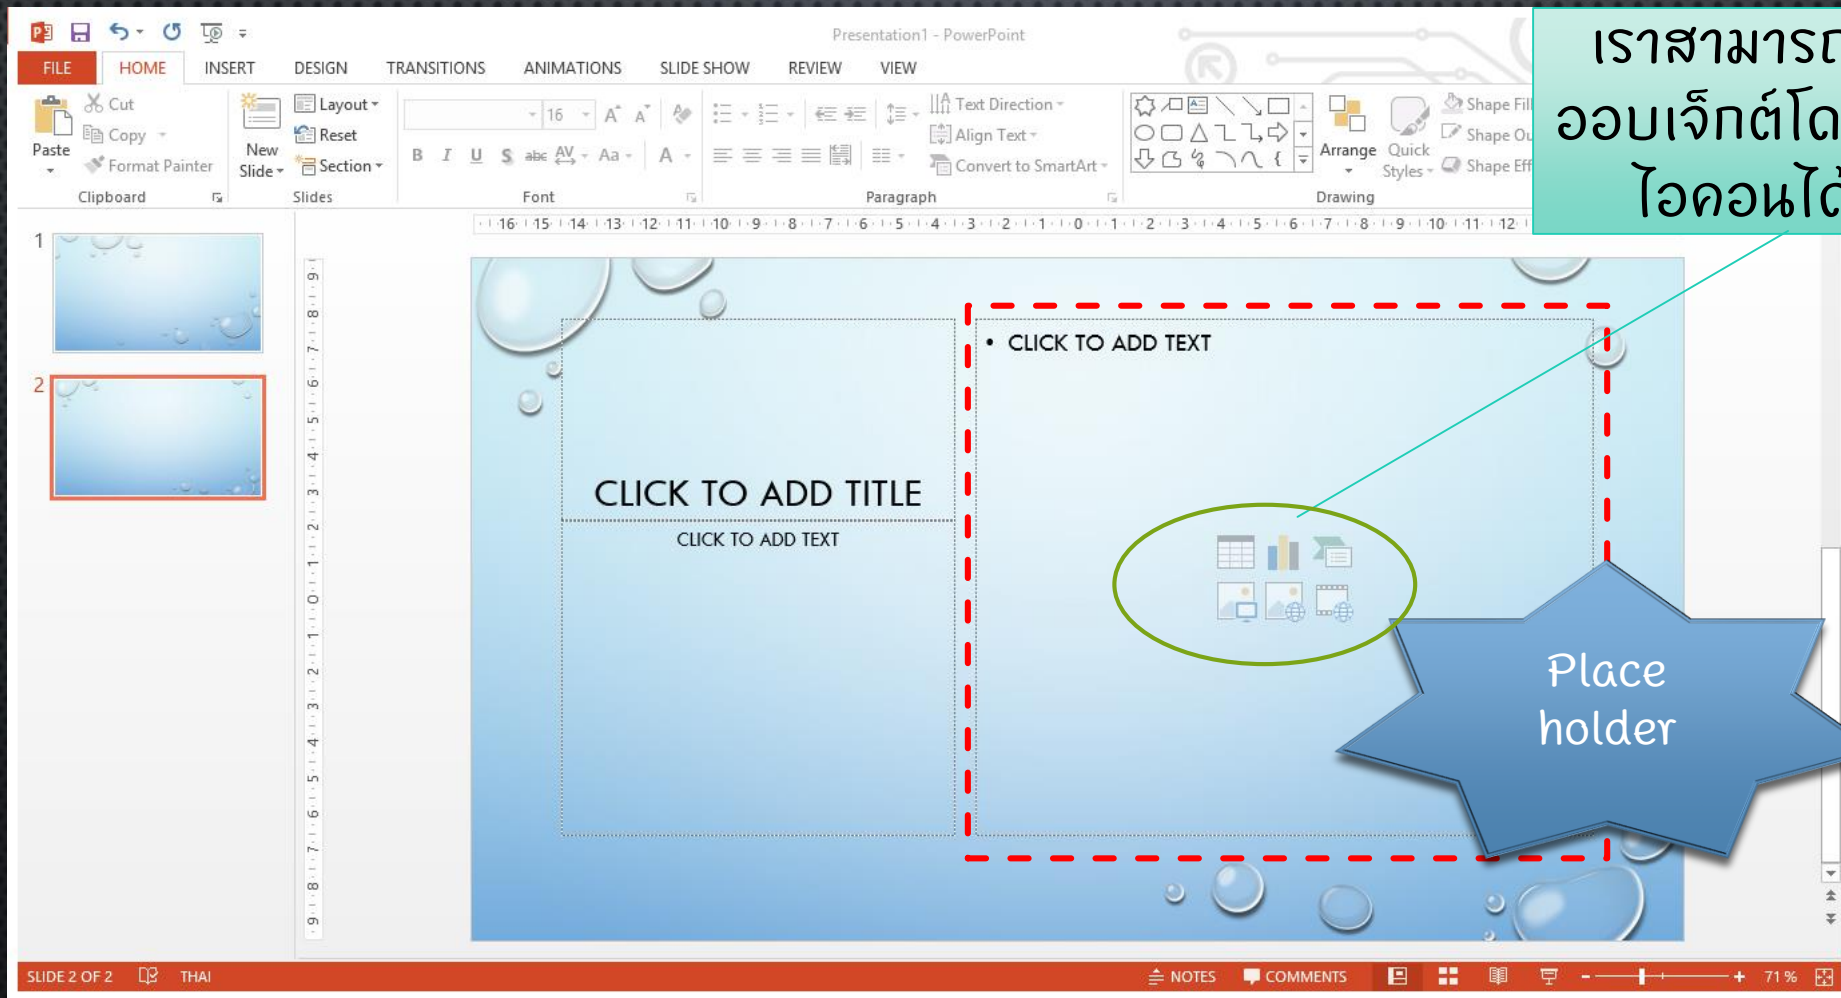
Presentation1 - PowerPoint

FILE HOME INSERT DESIGN TRANSITIONS ANIMATIONS SLIDE SHOW REVIEW VIEW

Paste
Cut
Copy
Format Painter
Clipboard

New Slide
Layout
Reset
Section
Slides

16
B I U S abc AV Aa A
Font

Text Direction
Align Text
Convert to SmartArt
Paragraph

Arrange
Quick Styles
Shape Fil
Shape Ou
Shape Eff
Drawing

เราสามารถ
ออบเจ็กต์โด
ไอคอนได้

16 15 14 13 12 11 10 9 8 7 6 5 4 3 2 1 0 1 2 3 4 5 6 7 8 9 10 11 12

1
2

CLICK TO ADD TITLE
CLICK TO ADD TEXT

• CLICK TO ADD TEXT

Place holder

SLIDE 2 OF 2 THAI NOTES COMMENTS 71 %